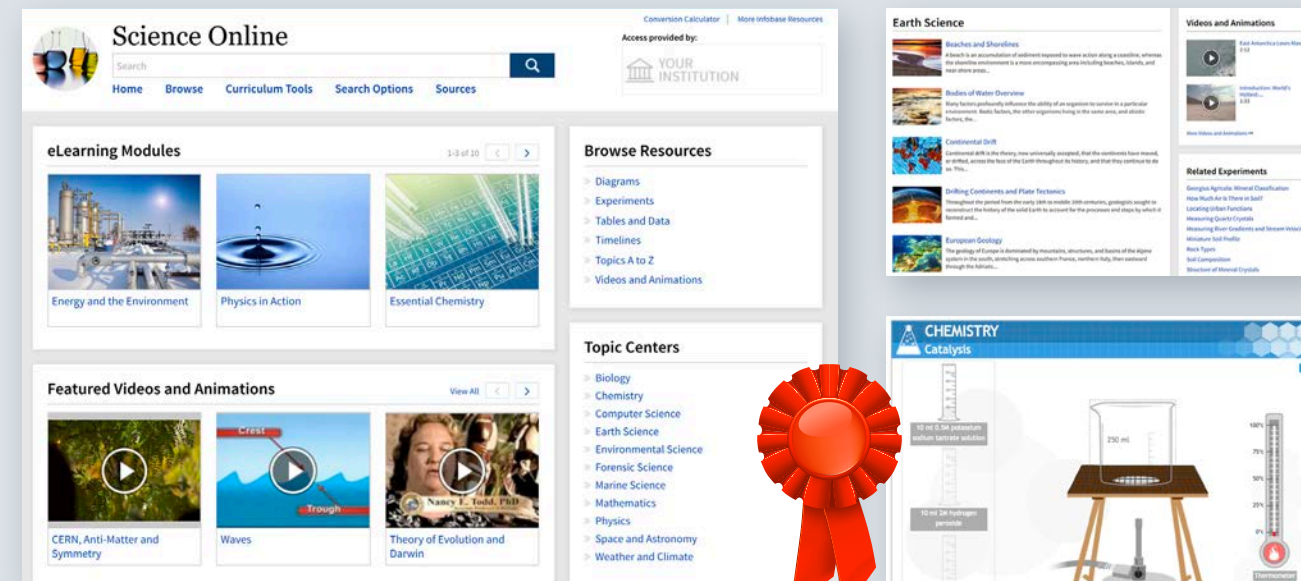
Science Online

Search

Home Browse Curriculum Tools Search Options Sources

Conversion Calculator | More Infobase Resources

Access provided by:

YOUR INSTITUTION

eLearning Modules

1-3 of 10

Energy and the Environment

Physics in Action

Essential Chemistry

Featured Videos and Animations

View All

Crest

Trough

Nancy E. Todd, PhD

CERN, Anti-Matter and Symmetry

Waves

Theory of Evolution and Darwin

Browse Resources

Diagrams
Experiments
Tables and Data
Timelines
Topics A to Z
Videos and Animations

Topic Centers

Biology
Chemistry
Computer Science
Earth Science
Environmental Science
Forensic Science
Marine Science
Mathematics
Physics
Space and Astronomy
Weather and Climate

Earth Science

Beaches and Shorelines
A beach is an accumulation of sediment exposed to wave action along a coastline, whereas the shoreline environment is a more encompassing area including beaches, islands, and near-shore areas...

Bodies of Water Overview
Many factors profoundly influence the ability of an organism to survive in a particular environment. Biotic factors, the other organisms living in the same area, and abiotic factors, the...

Continental Drift
Continental drift is the theory, now universally accepted, that the continents have moved, or drifted, across the face of the Earth throughout its history, and that they continue to do so. This...

Drifting Continents and Plate Tectonics
Throughout the period from the early 18th to middle 20th centuries, geologists sought to reconstruct the history of the solid Earth to account for the processes and steps by which it formed and...

European Geology
The geology of Europe is dominated by mountains, structures, and basins of the Alpine system in the south, stretching across southern France, northern Italy, then eastward through the Adriatic...

Videos and Animations

East Antarctica Loses Mass
2:12

Introduction: World's Hottest...
1:33

More Videos and Animations

Related Experiments

Georgius Agricola: Mineral Classification
How Much Air Is There in Soil?
Locating Urban Functions
Measuring Quartz Crystals
Measuring River Gradients and Stream Velocity
Miniature Soil Profile
Rock Types
Soil Composition
Structure of Mineral Crystals

CHEMISTRY
Catalysis

10 ml 0.5M potassium sodium tartrate solution

10 ml 3M hydrogen peroxide

250 ml

100%
75%
50%
25%
0%

Thermometer